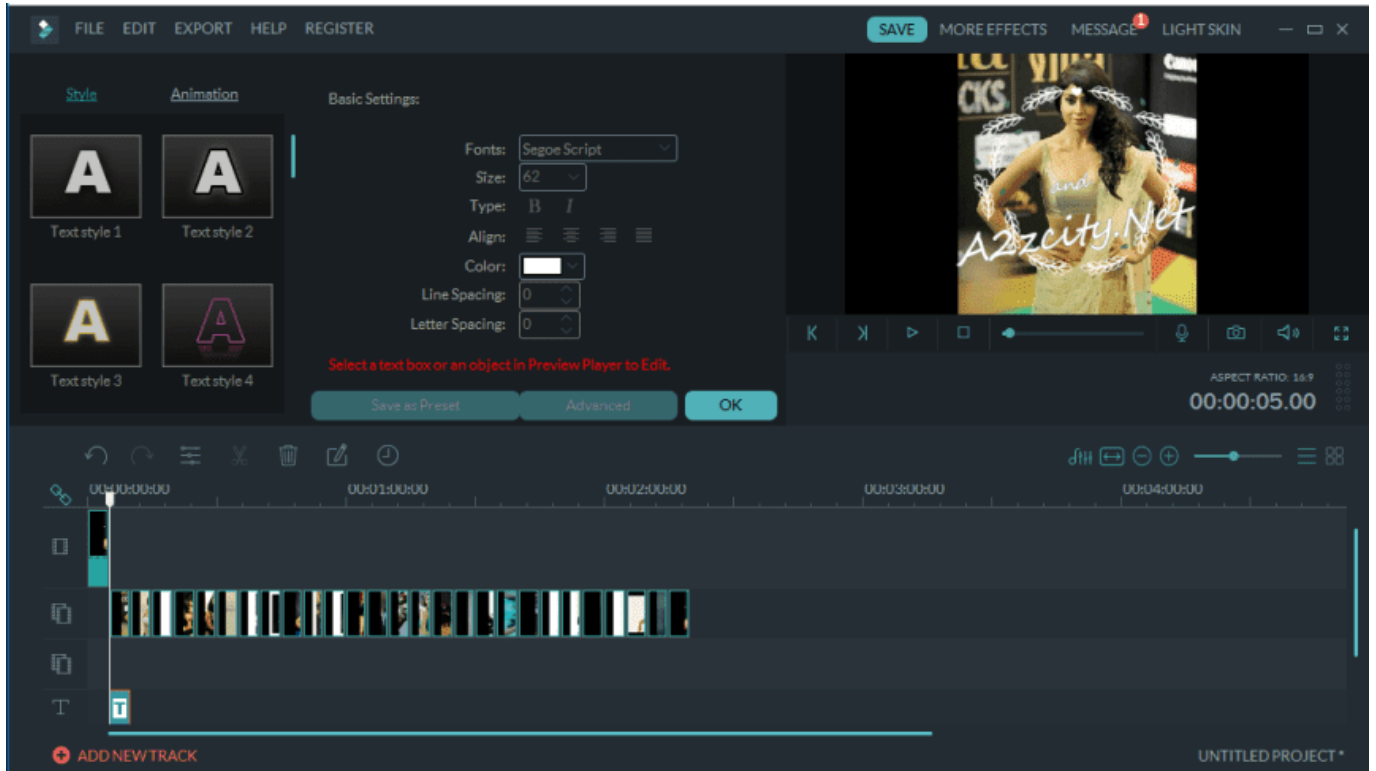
FILE EDIT EXPORT HELP REGISTER

SAVE MORE EFFECTS MESSAGE 1 LIGHT SKIN

Style Animation

A
Text style 1

A
Text style 2

A
Text style 3

A
Text style 4

Basic Settings:

Fonts: Segoe Script

Size: 62

Type: B I

Align:

Color:

Line Spacing: 0

Letter Spacing: 0

Select a text box or an object in Preview Player to Edit.

Save as Preset Advanced OK

A2zcity.Net

ASPECT RATIO: 16:9

00:00:05.00

00:00:00:00 00:01:00:00 00:02:00:00 00:03:00:00 00:04:00:00

T

ADD NEW TRACK

UNTITLED PROJECT *